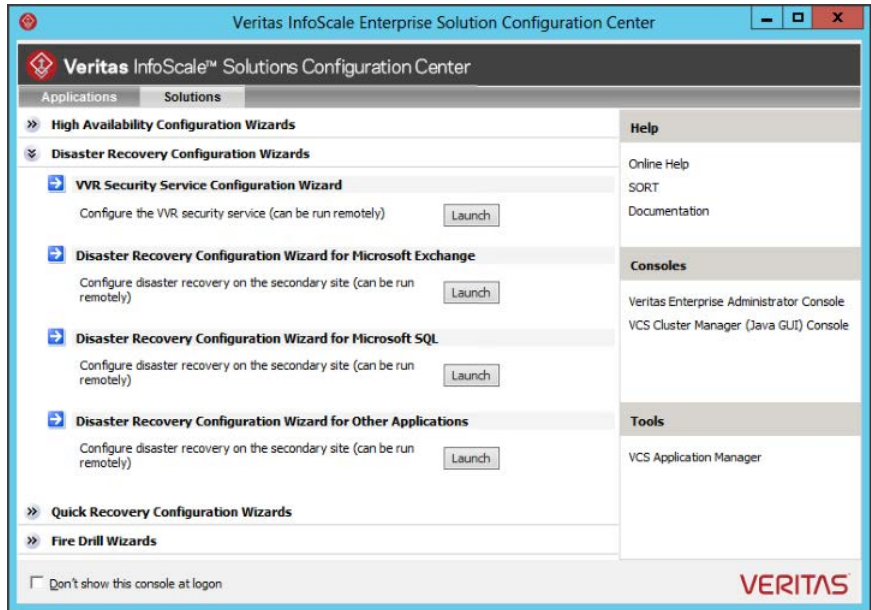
Veritas InfoScale Enterprise Solution Configuration Center

Veritas InfoScale™ Solutions Configuration Center

Applications Solutions

» High Availability Configuration Wizards

Disaster Recovery Configuration Wizards

VVR Security Service Configuration Wizard

Configure the VVR security service (can be run remotely) Launch

Disaster Recovery Configuration Wizard for Microsoft Exchange

Configure disaster recovery on the secondary site (can be run remotely) Launch

Disaster Recovery Configuration Wizard for Microsoft SQL

Configure disaster recovery on the secondary site (can be run remotely) Launch

Disaster Recovery Configuration Wizard for Other Applications

Configure disaster recovery on the secondary site (can be run remotely) Launch

» Quick Recovery Configuration Wizards

» Fire Drill Wizards

Help

Online Help

SORT

Documentation

Consoles

Veritas Enterprise Administrator Console

VCS Cluster Manager (Java GUI) Console

Tools

VCS Application Manager

Don't show this console at logon

VERITAS